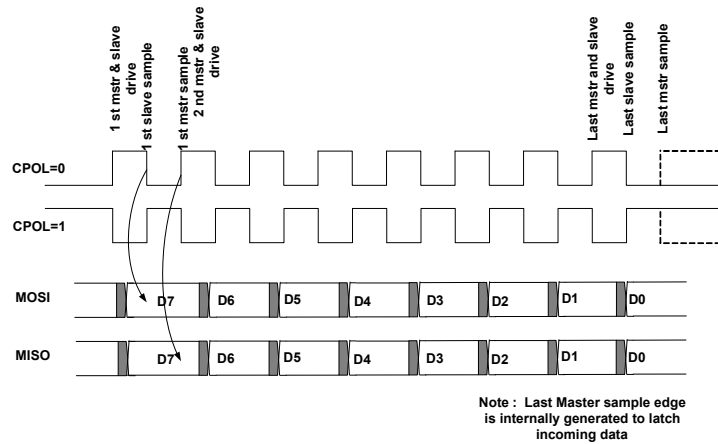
1 st mstr & slave drive

1 st slave sample

1 st mstr sample

2 nd mstr & slave drive

Last mstr and slave drive

Last slave sample

Last mstr sample

CPOL=0

CPOL=1

MOSI D7 D6 D5 D4 D3 D2 D1 D0

MISO D7 D6 D5 D4 D3 D2 D1 D0

Note : Last Master sample edge is internally generated to latch incoming data